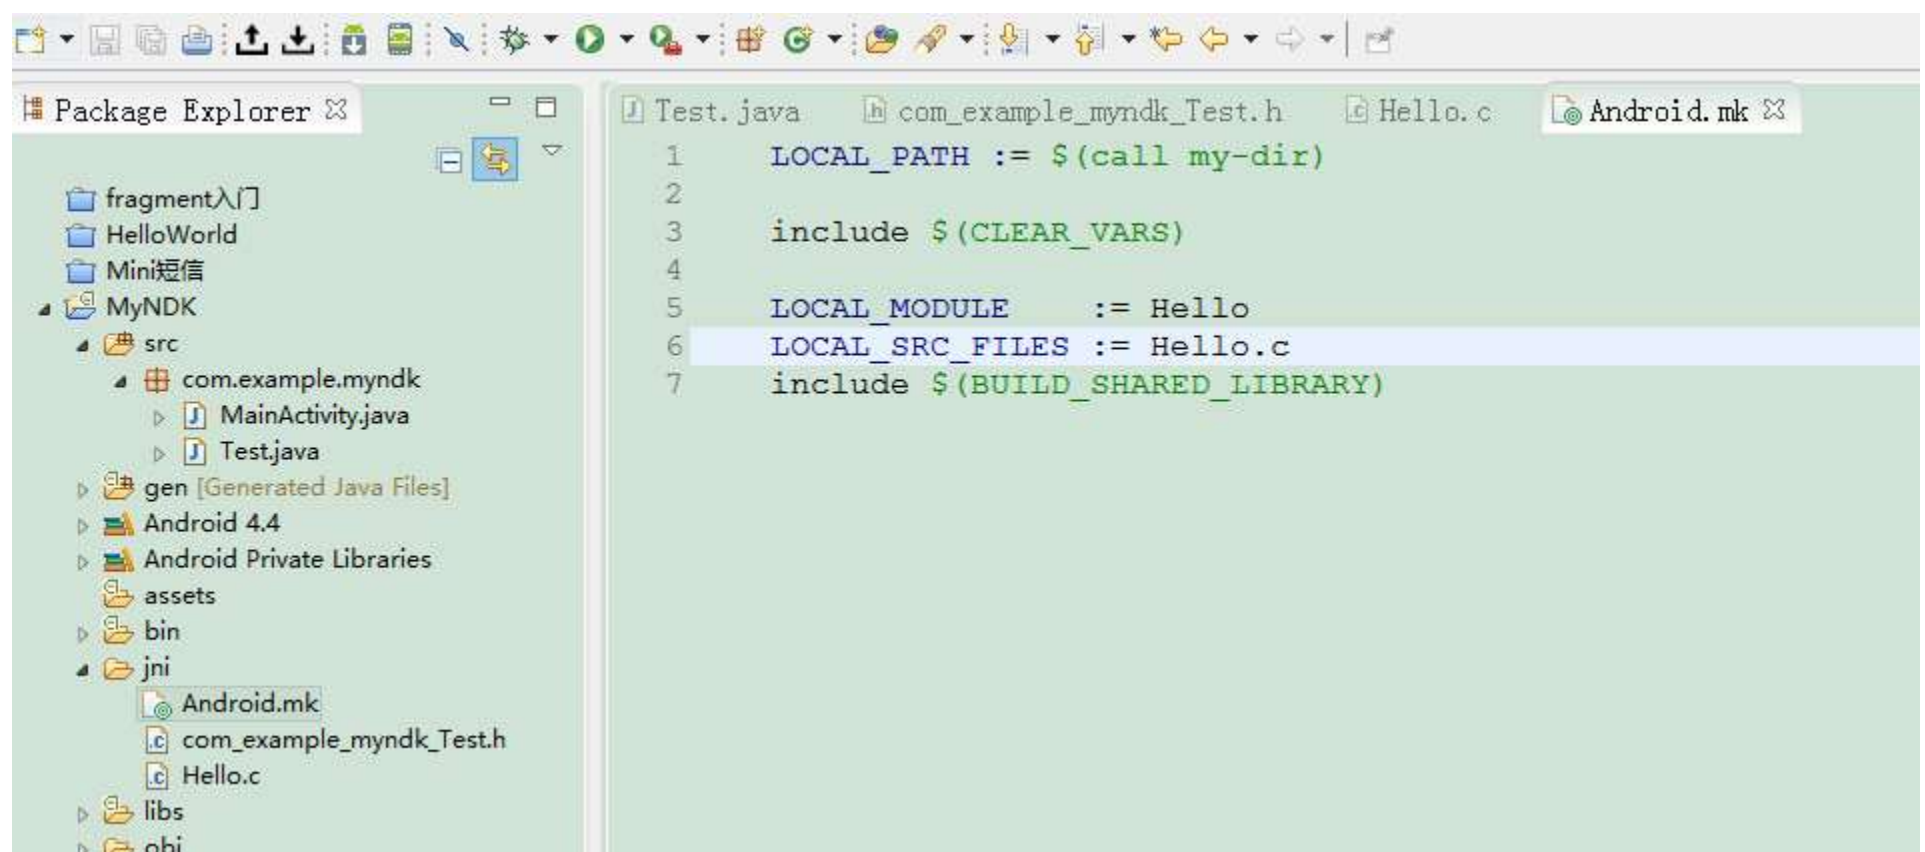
Package Explorer ☒

fragment入门
HelloWorld
Mini短信
MyNDK
src
com.example.myndk
MainActivity.java
Test.java
gen [Generated Java Files]
Android 4.4
Android Private Libraries
assets
bin
jni
Android.mk
com_example_myndk_Test.h
Hello.c
libs
obj

Test.java | com_example_myndk_Test.h | Hello.c | Android.mk ☒

1 LOCAL_PATH := $(call my-dir)
2
3 include $(CLEAR_VARS)
4
5 LOCAL_MODULE := Hello
6 LOCAL_SRC_FILES := Hello.c
7 include $(BUILD_SHARED_LIBRARY)